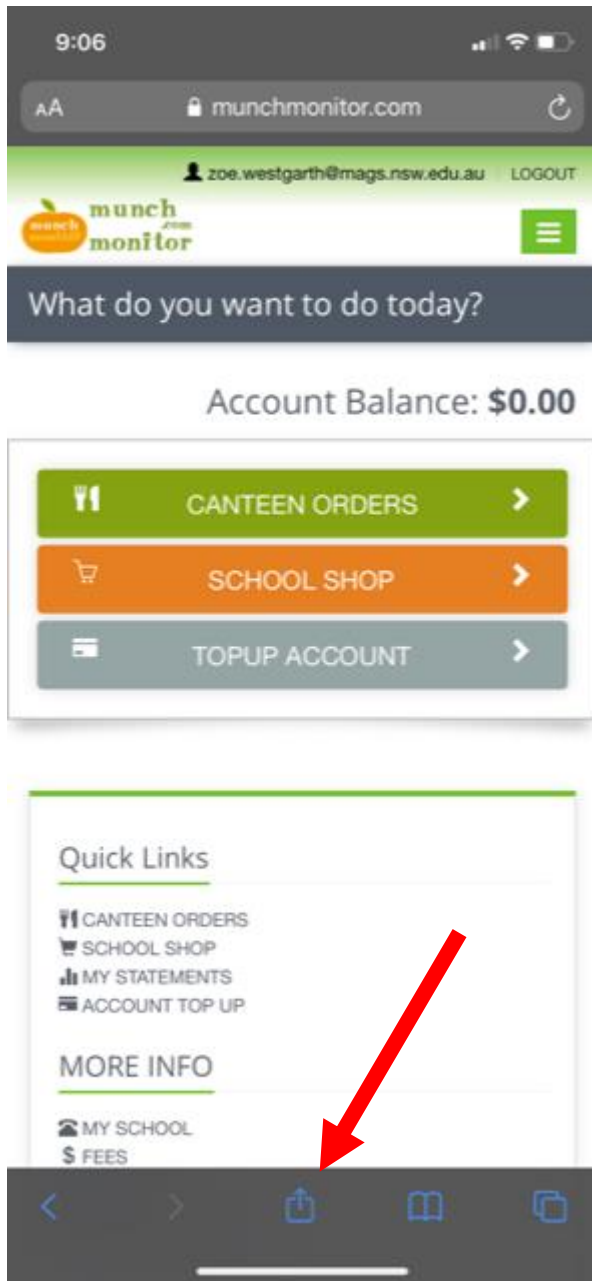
9:06

AA munchmonitor.com

zoe.westgarth@mags.nsw.edu.au LOGOUT

munch .com monitor

What do you want to do today?

Account Balance: **$0.00**

CANTEEN ORDERS

SCHOOL SHOP

TOPUP ACCOUNT

Quick Links

CANTEEN ORDERS
SCHOOL SHOP
MY STATEMENTS
ACCOUNT TOP UP

MORE INFO

MY SCHOOL
$ FEES